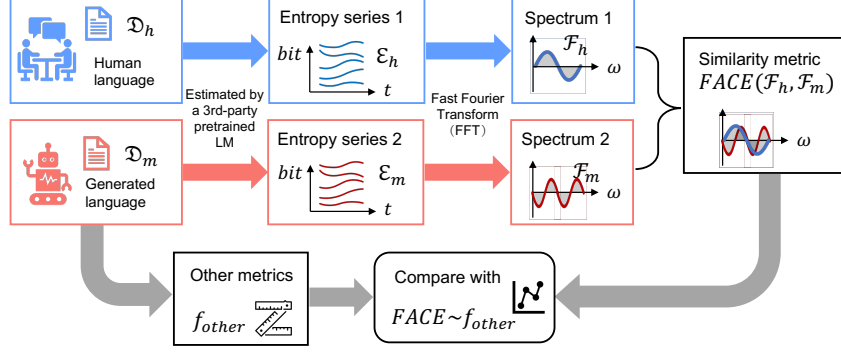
$\mathfrak{D}_h$

Human language

Estimated by a 3rd-party pretrained LM

Entropy series 1

$bit$

$\mathcal{E}_h$

$t$

Fast Fourier Transform (FFT)

Spectrum 1

$\mathcal{F}_h$

$\omega$

Similarity metric

$FACE(\mathcal{F}_h, \mathcal{F}_m)$

$\omega$

$\mathfrak{D}_m$

Generated language

Entropy series 2

$bit$

$\mathcal{E}_m$

$t$

Spectrum 2

$\mathcal{F}_m$

$\omega$

Other metrics

$f_{other}$

Compare with

$FACE \sim f_{other}$